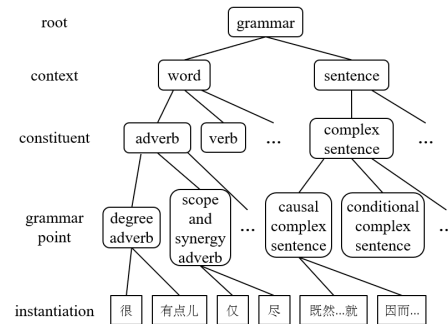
root

grammar

context

word

sentence

constituent

adverb

verb

...

complex sentence

grammar point

degree adverb

scope and synergy adverb

...

causal complex sentence

conditional complex sentence

...

instantiation

很

有点儿

仅

尽

既然...就

因而...